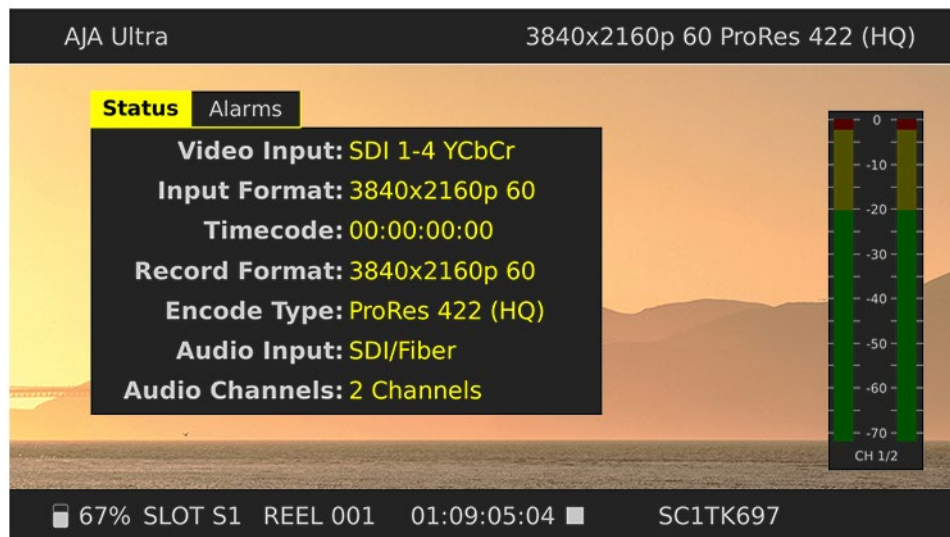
AJA Ultra

3840x2160p 60 ProRes 422 (HQ)

Status Alarms

Video Input: SDI 1-4 YCbCr
Input Format: 3840x2160p 60
Timecode: 00:00:00:00
Record Format: 3840x2160p 60
Encode Type: ProRes 422 (HQ)
Audio Input: SDI/Fiber
Audio Channels: 2 Channels

0
-10
-20
-30
-40
-50
-60
-70
CH 1/2

67% SLOT S1 REEL 001 01:09:05:04 SC1TK697